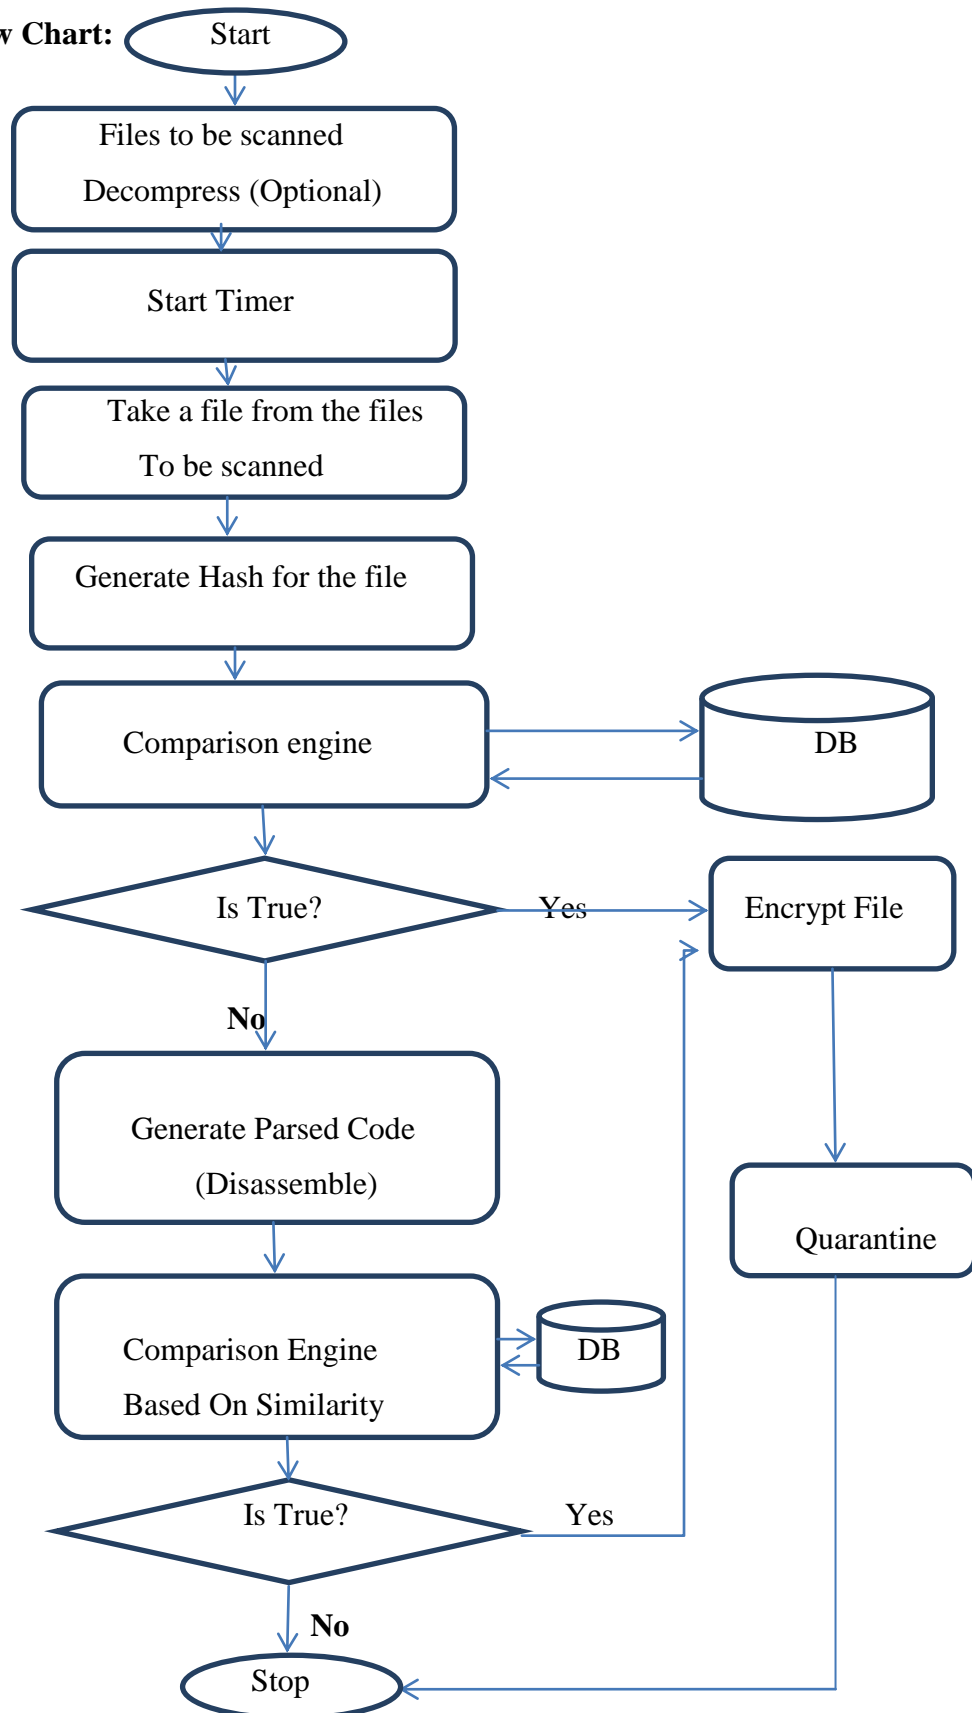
w Chart:

Start

Files to be scanned
Decompress (Optional)

Start Timer

Take a file from the files
To be scanned

Generate Hash for the file

Comparison engine

DB

Is True?

Yes

Encrypt File

No

Generate Parsed Code
(Disassemble)

Quarantine

Comparison Engine
Based On Similarity

DB

Is True?

Yes

No

Stop